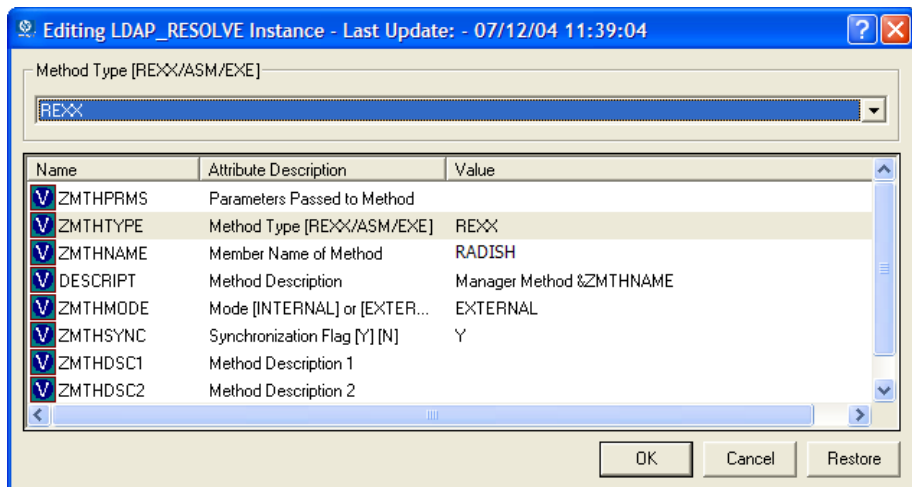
Editing LDAP_RESOLVE Instance - Last Update: - 07/12/04 11:39:04

Method Type [REXX/ASM/EXE]

REXX

| Name | Attribute Description | Value |
|---|---|---|
| ZMTHPRMS | Parameters Passed to Method | |
| ZMTHTYPE | Method Type [REXX/ASM/EXE] | REXX |
| ZMTHNAME | Member Name of Method | RADISH |
| DESCRIPT | Method Description | Manager Method &ZMTHNAME |
| ZMTHMODE | Mode [INTERNAL] or [EXTER... | EXTERNAL |
| ZMTHSYNC | Synchronization Flag [Y] [N] | Y |
| ZMTHDSC1 | Method Description 1 | |
| ZMTHDSC2 | Method Description 2 | |

OK Cancel Restore